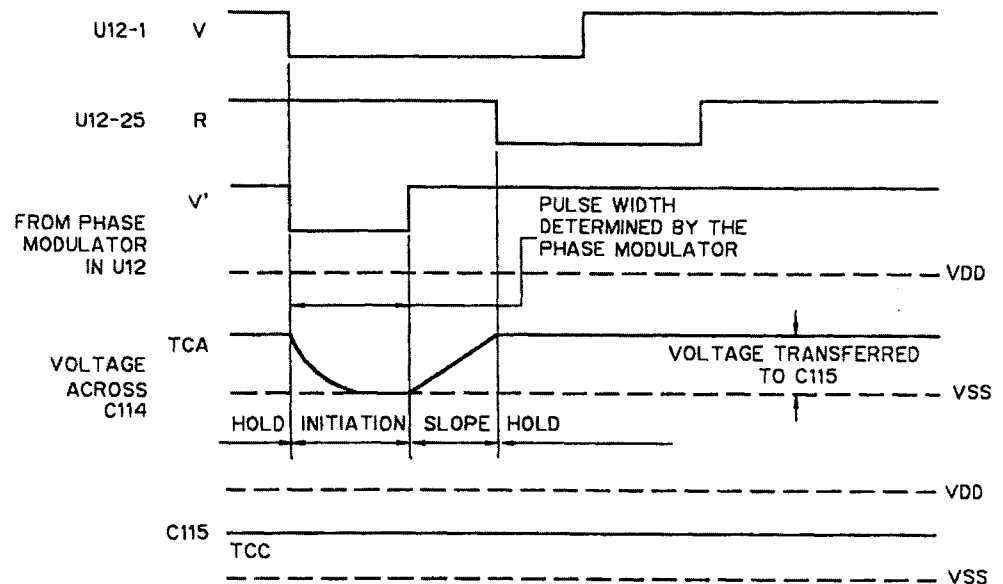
U12-1 V

U12-25 R

V'

FROM PHASE MODULATOR IN U12

PULSE WIDTH DETERMINED BY THE PHASE MODULATOR

VDD

TCA

VOLTAGE ACROSS C114

VOLTAGE TRANSFERRED TO C115

VSS

HOLD INITIATION SLOPE HOLD

VDD

C115

TCC

VSS